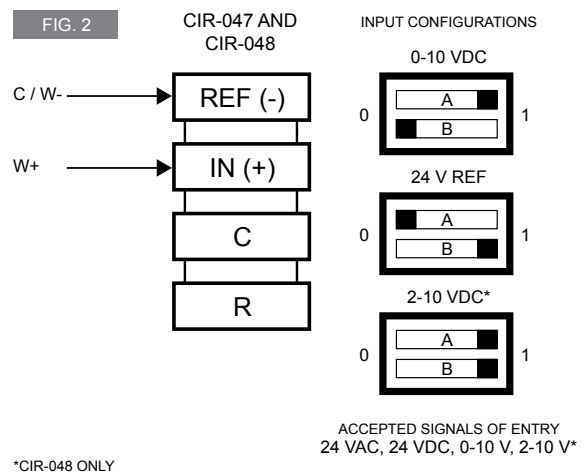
FIG. 2

CIR-047 AND CIR-048

C / W-

REF (-)

W+

IN (+)

C

R

INPUT CONFIGURATIONS

0-10 VDC

0
A
B
1

24 V REF

0
A
B
1

2-10 VDC*

0
A
B
1

ACCEPTED SIGNALS OF ENTRY
24 VAC, 24 VDC, 0-10 V, 2-10 V*

*CIR-048 ONLY